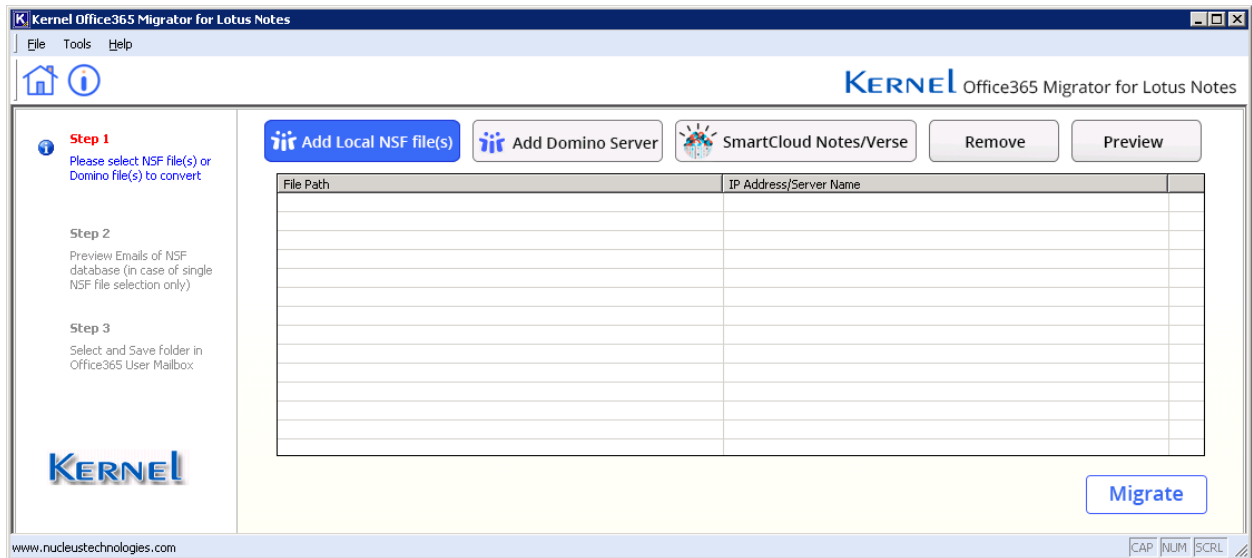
Kernel Office365 Migrator for Lotus Notes

File Tools Help

KERNEL Office365 Migrator for Lotus Notes

Step 1
Please select NSF file(s) or Domino file(s) to convert

Step 2
Preview Emails of NSF database (in case of single NSF file selection only)

Step 3
Select and Save folder in Office365 User Mailbox

KERNEL

Add Local NSF file(s)
Add Domino Server
SmartCloud Notes/Verse
Remove
Preview

| File Path | IP Address/Server Name | |
|---|---|---|
| | | |

Migrate

www.nucleustechnologies.com
CAP NUM SCRL